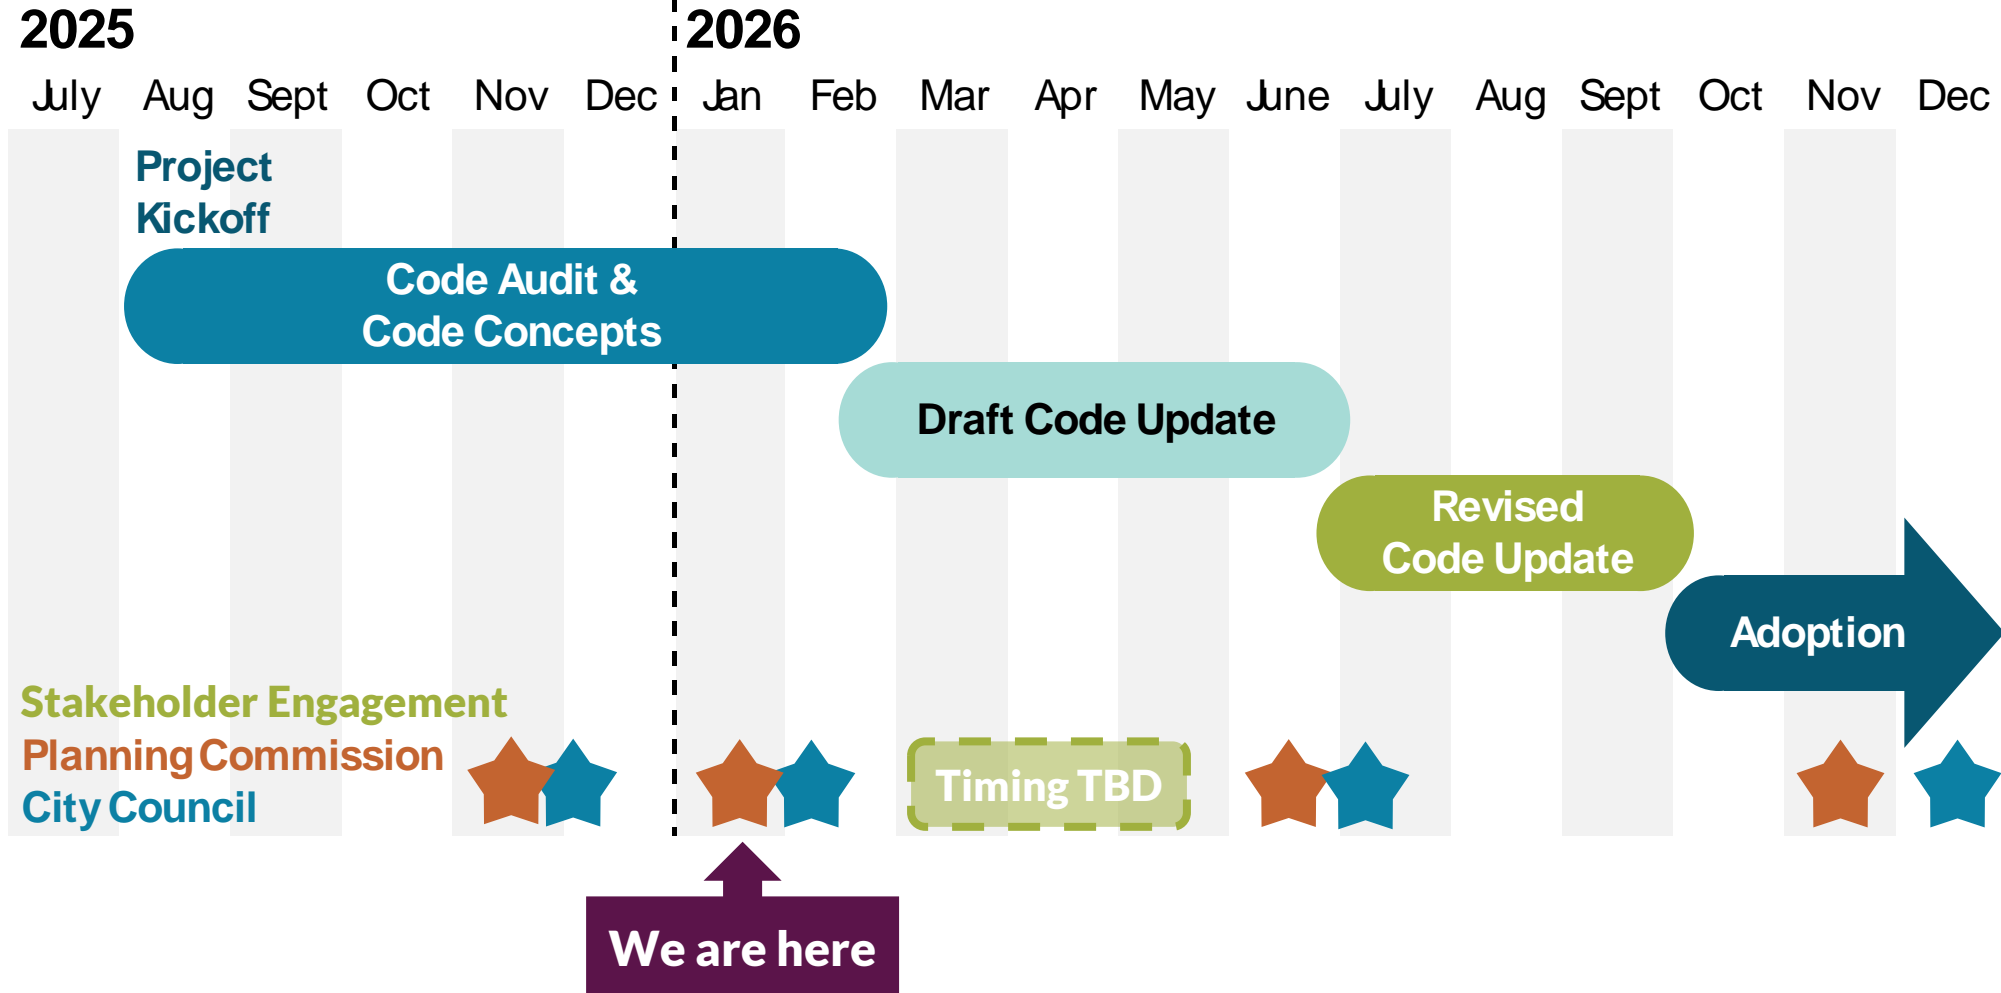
2025

July Aug Sept Oct Nov Dec

2026

Jan Feb Mar Apr May June July Aug Sept Oct Nov Dec

Project Kickoff

Code Audit & Code Concepts

Draft Code Update

Revised Code Update

Adoption

Stakeholder Engagement
Planning Commission
City Council

Timing TBD

We are here